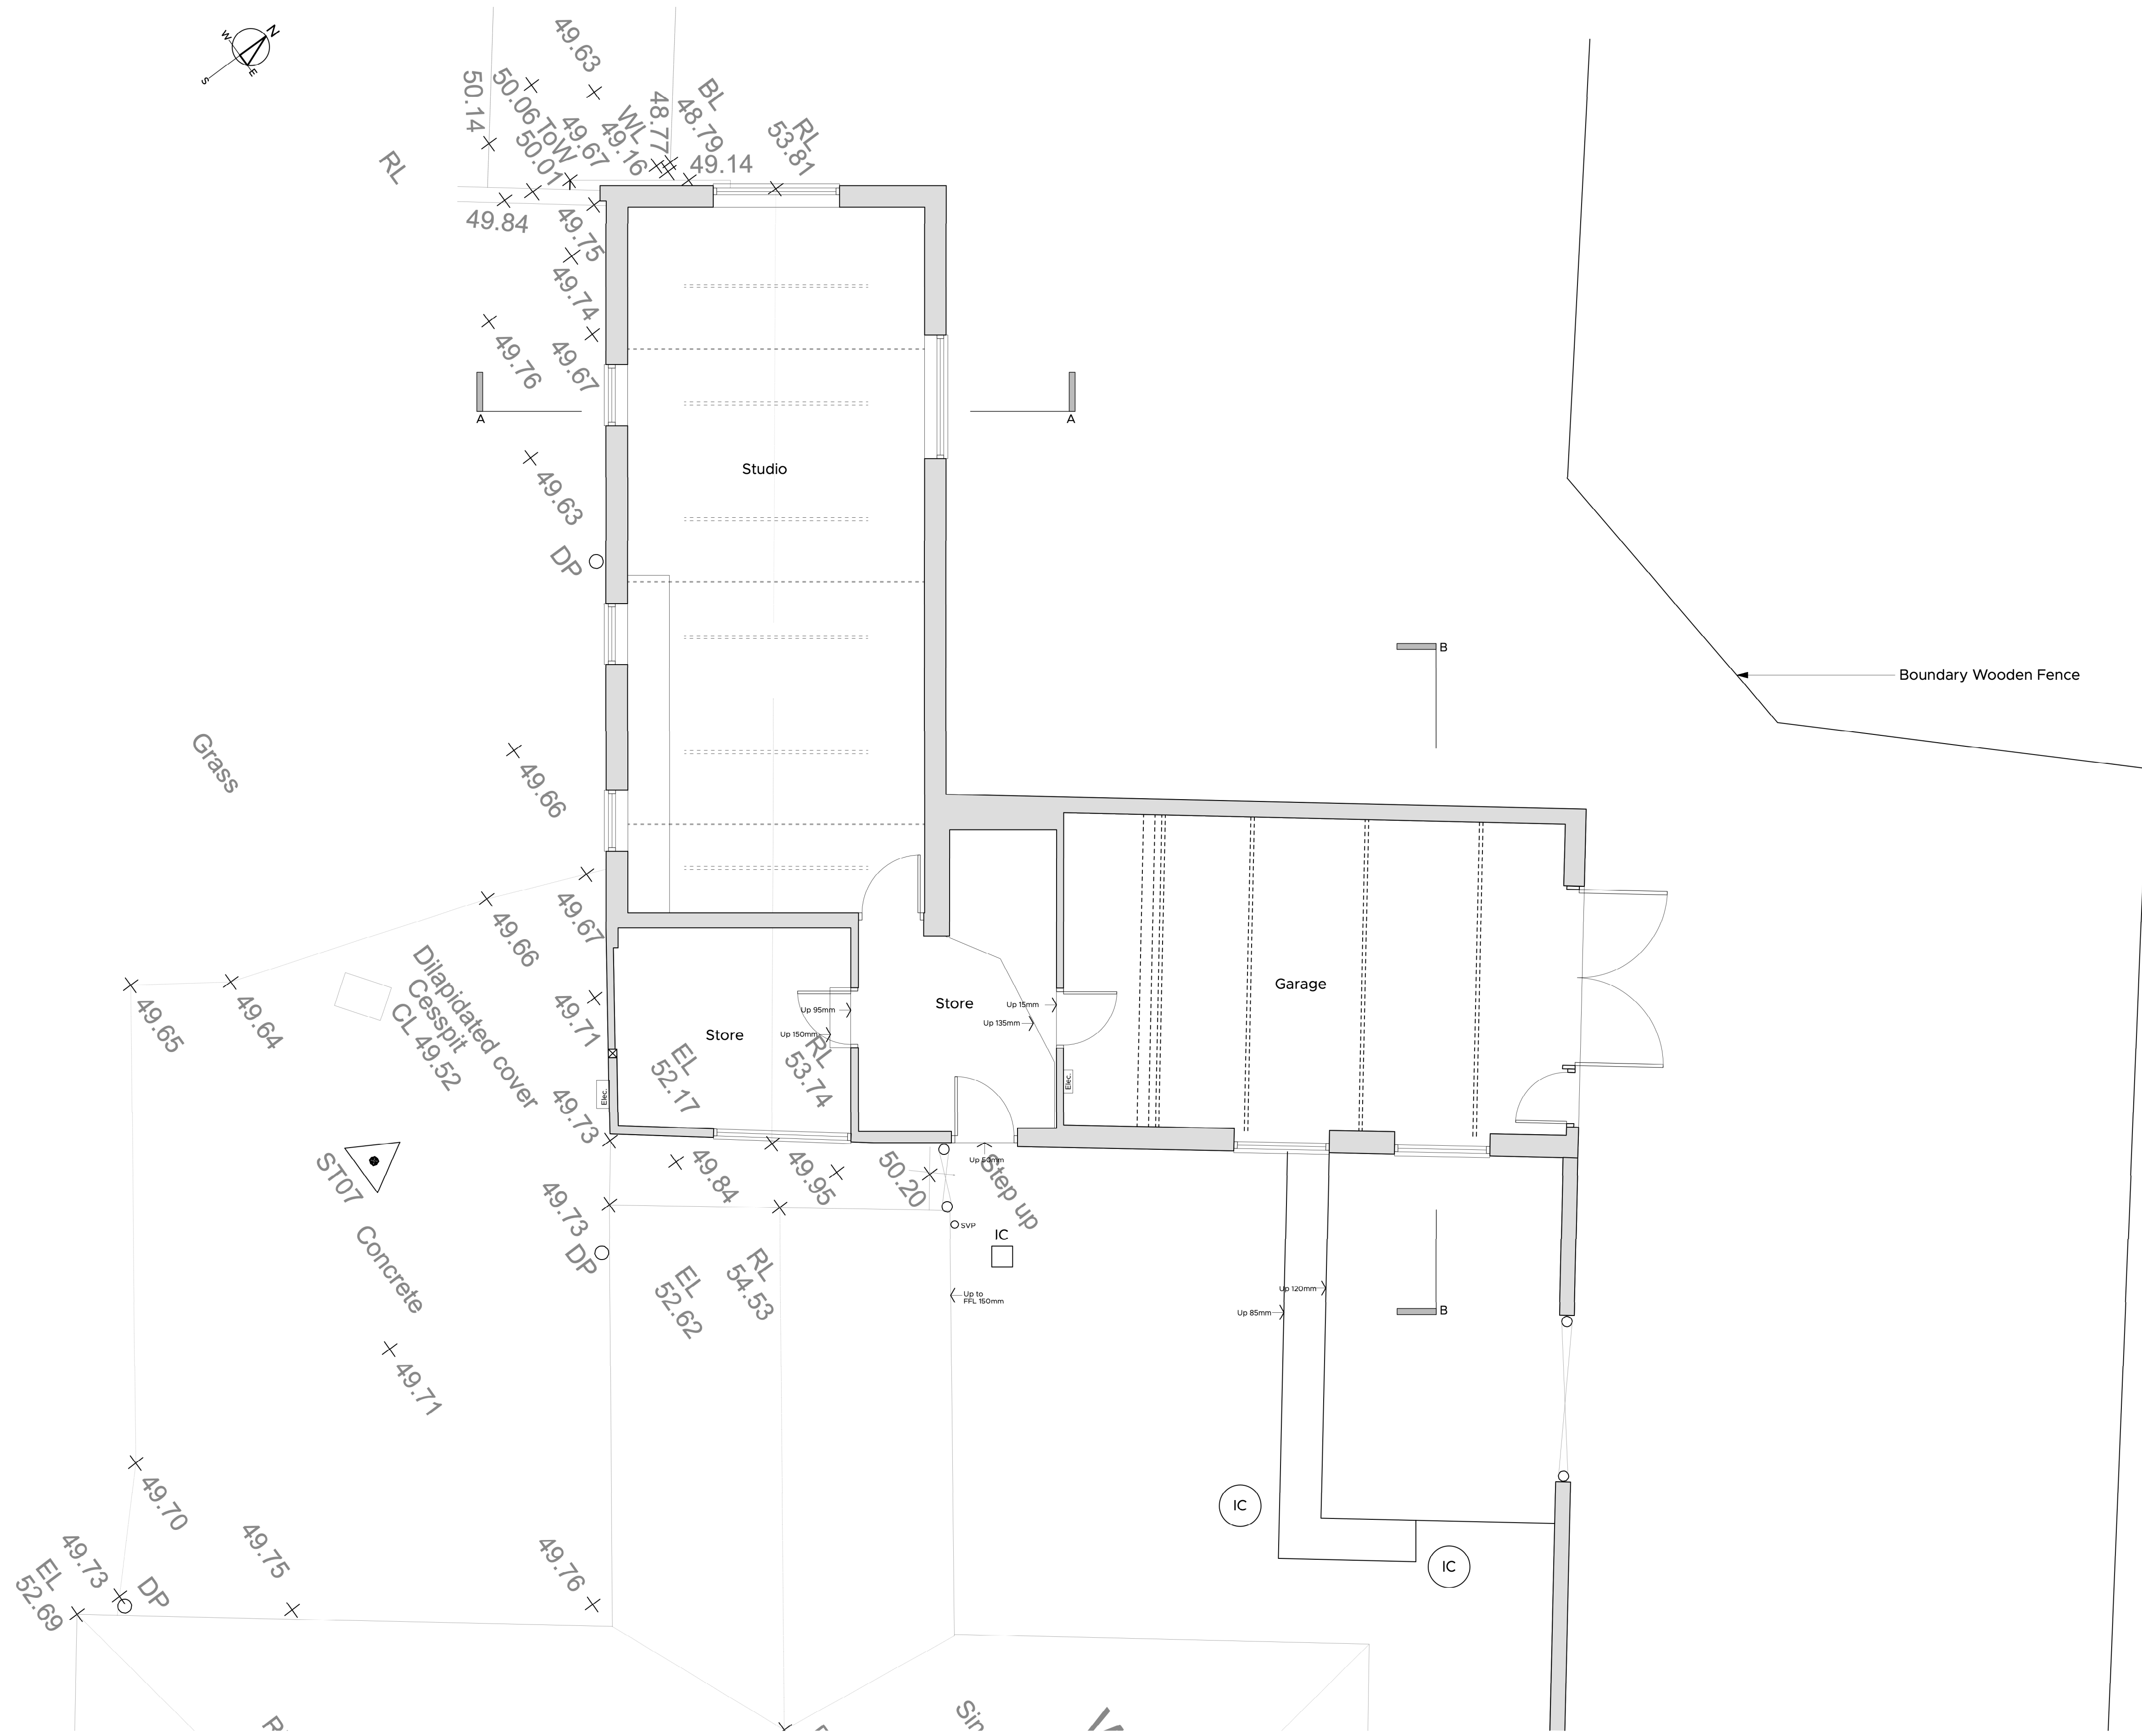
N
W
E
S
49.63
50.14
50.06 ToW
50.01
49.67
WL
49.16
48.77
BL
48.79
49.14
RL
53.81
RL
49.84
49.75
49.74
49.76
49.67
A
A
Studio
49.63
DP
B
Boundary Wooden Fence
Grass
49.66
49.67
49.66
49.65
49.64
Dilapidated cover
Cesspit
CL 49.52
49.71
Store
Up 95mm
Up 150mm
EL
52.17
RL
53.74
Store
Up 15mm
Up 135mm
Garage
Elec.
Elec.
49.73
ST07
49.84
49.95
50.20
Up 50mm
Step up
SVP
IC
49.73
DP
EL
52.62
RL
54.53
Concrete
Up to FFL 150mm
Up 120mm
Up 85mm
B
49.71
49.70
IC
IC
49.73
EL
52.69
DP
49.75
49.76